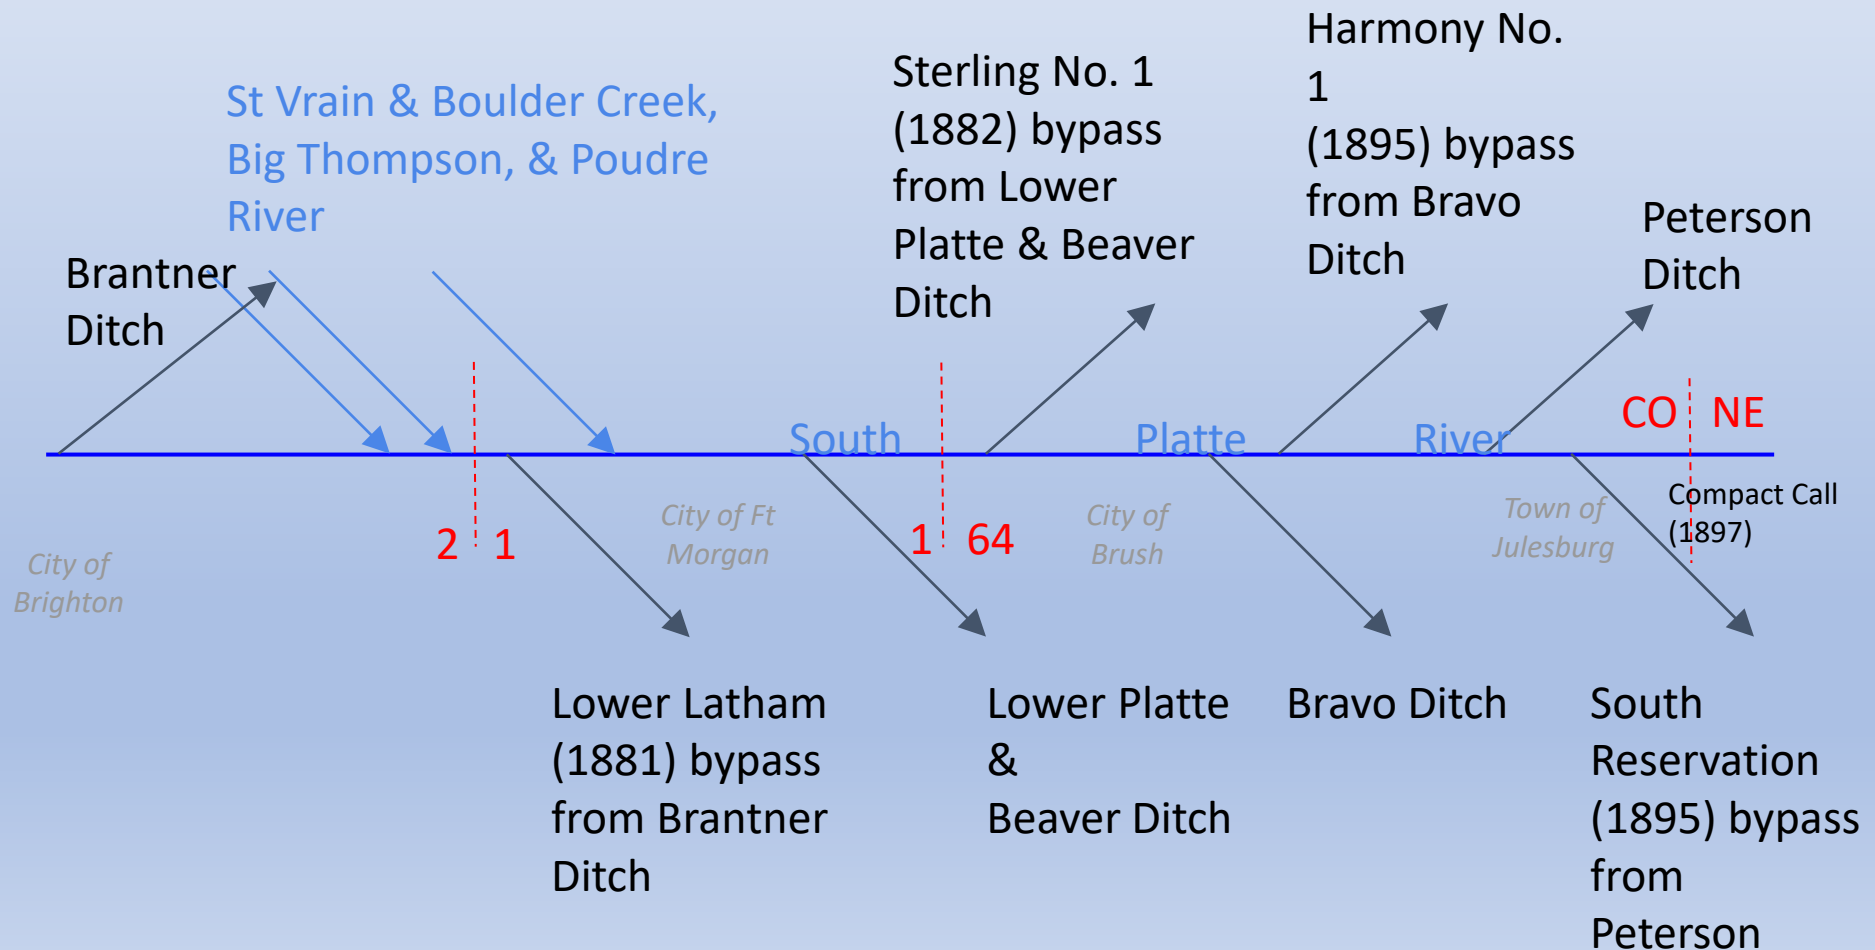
St Vrain & Boulder Creek, Big Thompson, & Poudre River

Brantner Ditch

Sterling No. 1 (1882) bypass from Lower Platte & Beaver Ditch

Harmony No. 1 (1895) bypass from Bravo Ditch

Peterson Ditch

South Platte River

CO NE

Compact Call (1897)

2 1

1 64

City of Brighton

City of Ft Morgan

City of Brush

Town of Julesburg

Lower Latham (1881) bypass from Brantner Ditch

Lower Platte & Beaver Ditch

Bravo Ditch

South Reservation (1895) bypass from Peterson